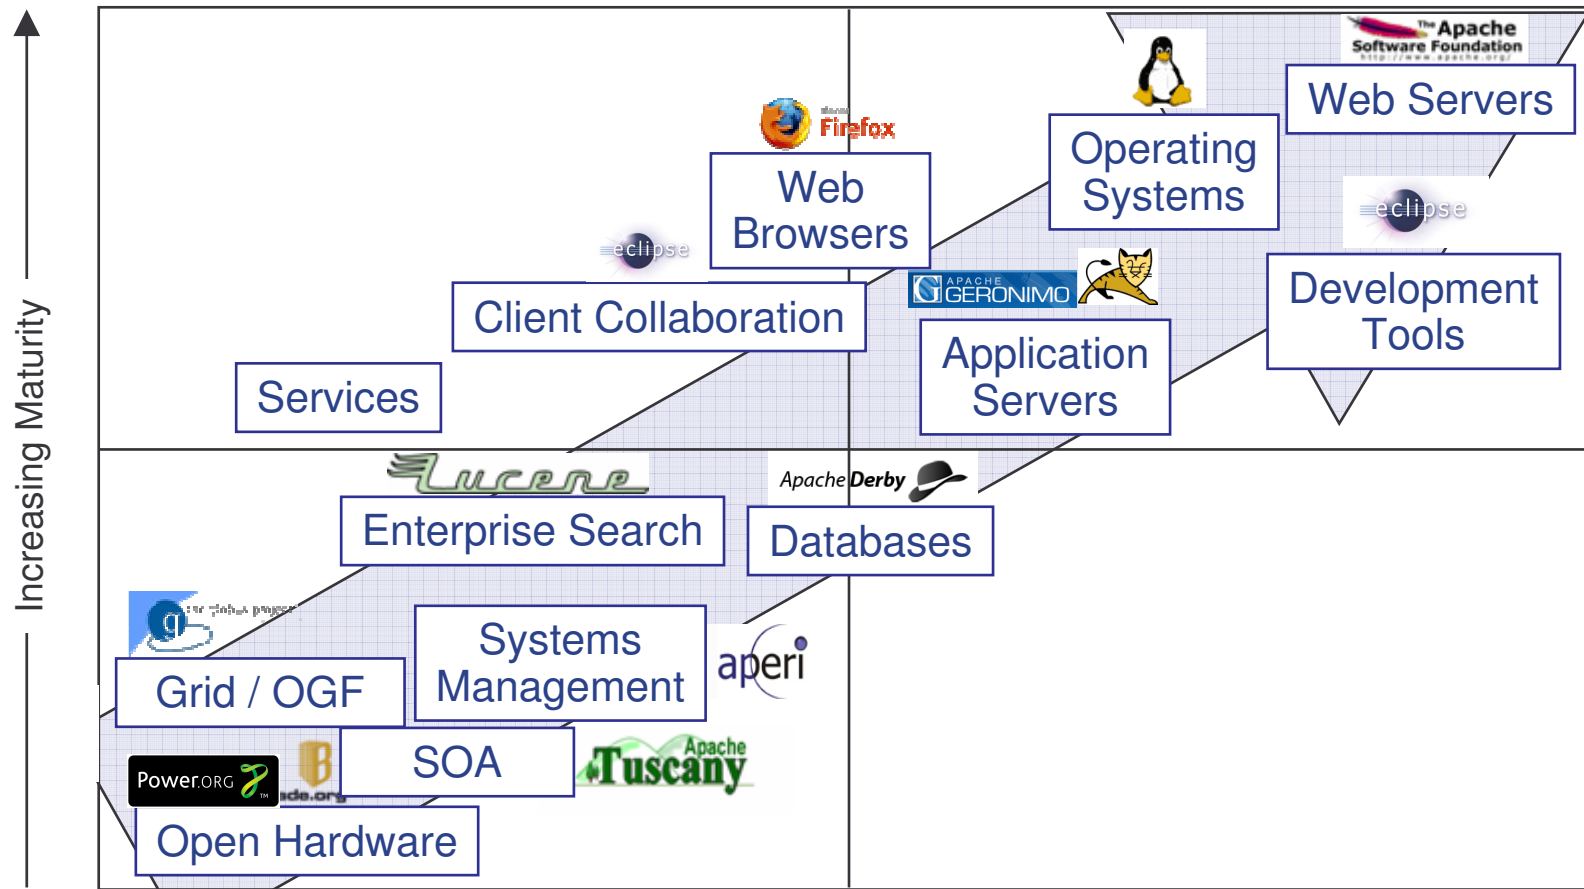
Increasing Maturity

The Apache Software Foundation http://www.apache.org/

Web Servers

Operating Systems

Firefox

Web Browsers

eclipse

eclipse

Development Tools

Client Collaboration

APACHE GERONIMO

Application Servers

Services

Lucene

Enterprise Search

Apache Derby

Databases

the globus project

Systems Management

aperi

Grid / OGF

SOA

Apache Tuscany

Power.ORG

ade.org

Open Hardware